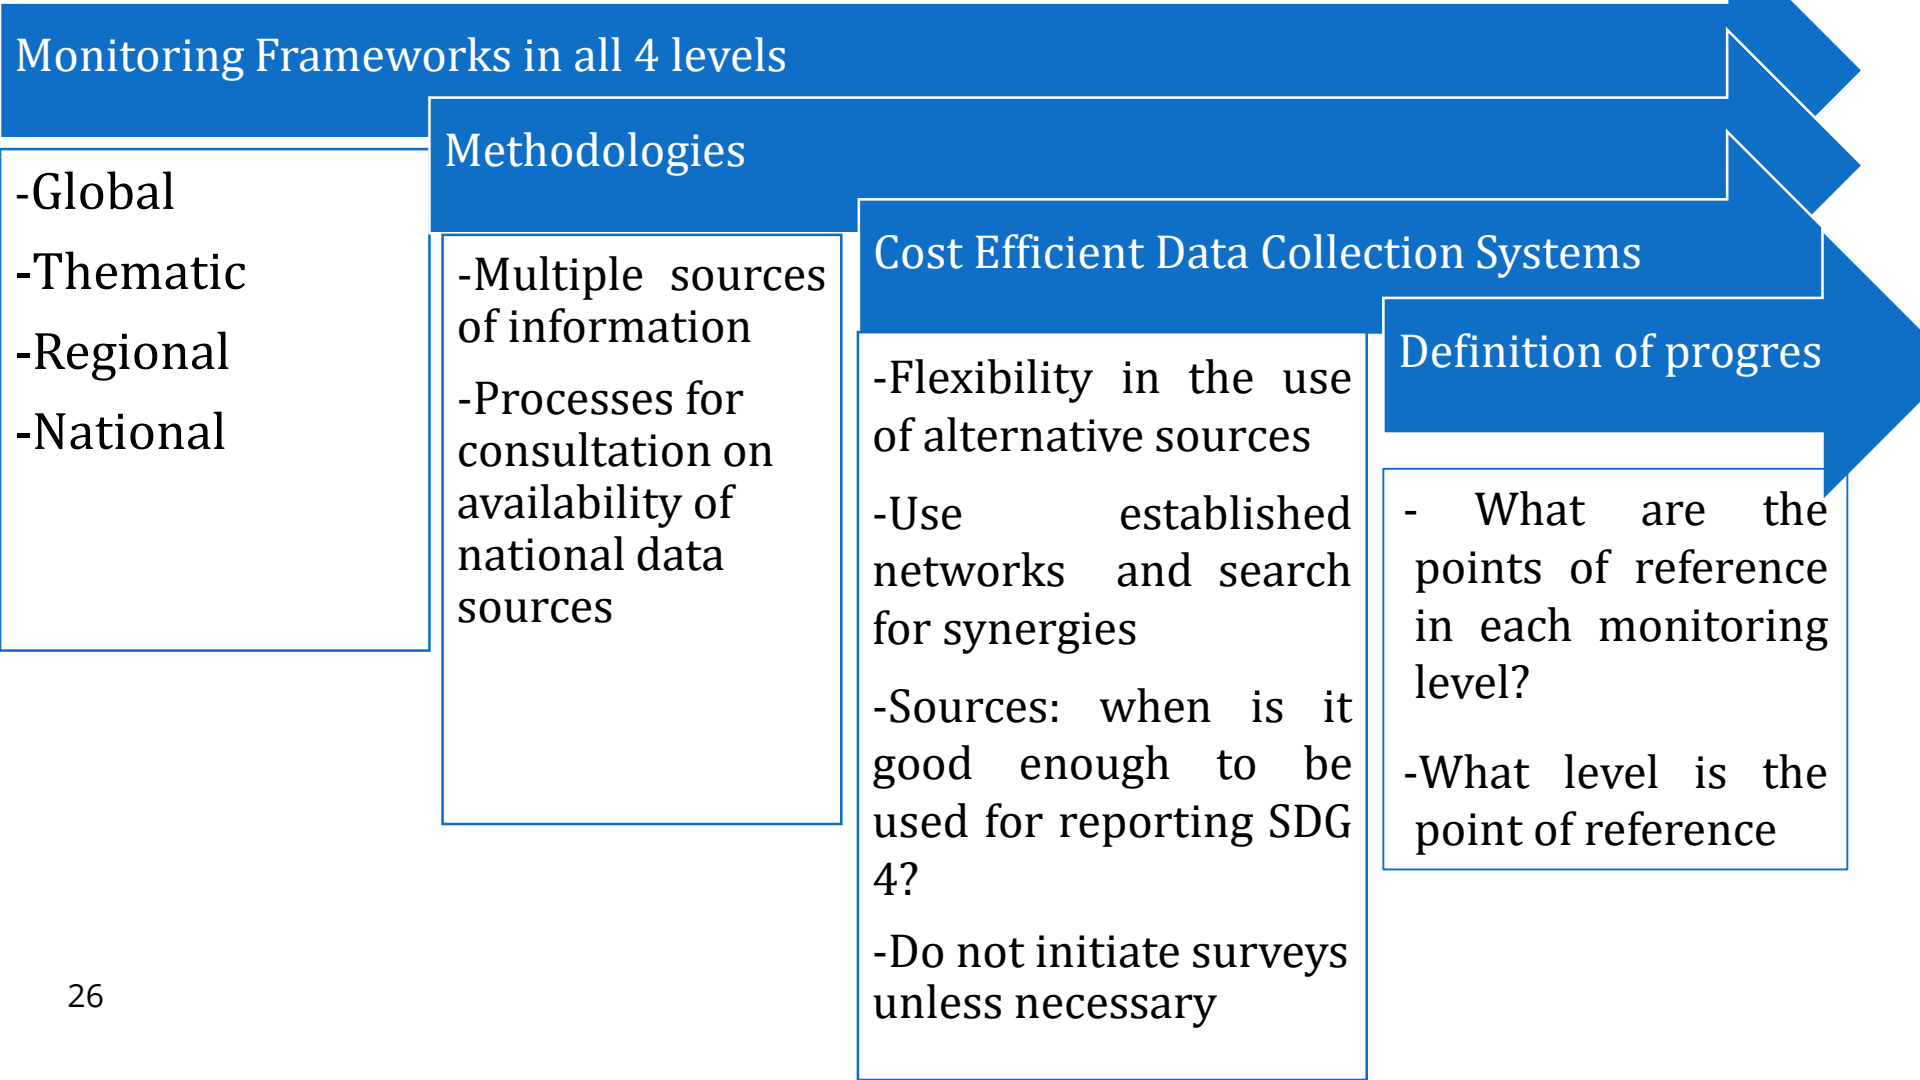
Monitoring Frameworks in all 4 levels

-Global

-Thematic

-Regional

-National

Methodologies

-Multiple sources of information

-Processes for consultation on availability of national data sources

Cost Efficient Data Collection Systems

-Flexibility in the use of alternative sources

-Use established networks and search for synergies

-Sources: when is it good enough to be used for reporting SDG 4?

-Do not initiate surveys unless necessary

Definition of progres

- What are the points of reference in each monitoring level?

-What level is the point of reference

26